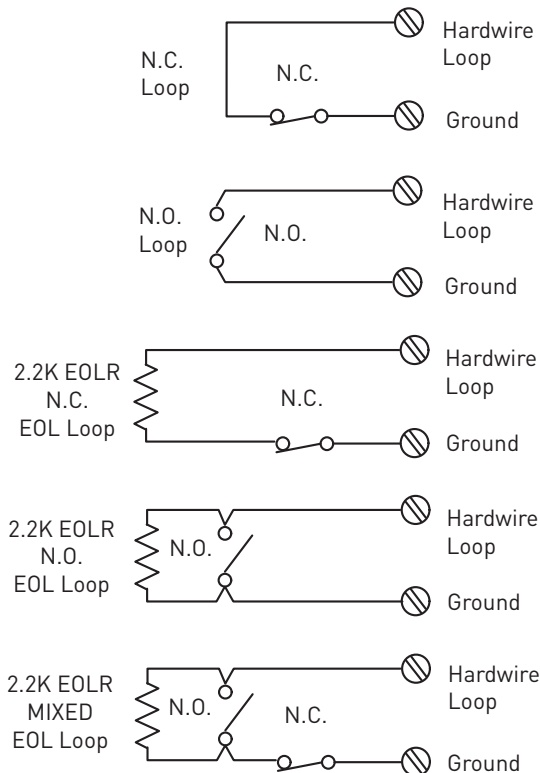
N.C. Loop

N.C.

Hardwire Loop

Ground

N.O. Loop

N.O.

Hardwire Loop

Ground

2.2K EOLR N.C. EOL Loop

N.C.

Hardwire Loop

Ground

2.2K EOLR N.O. EOL Loop

N.O.

Hardwire Loop

Ground

2.2K EOLR MIXED EOL Loop

N.O.

N.C.

Hardwire Loop

Ground